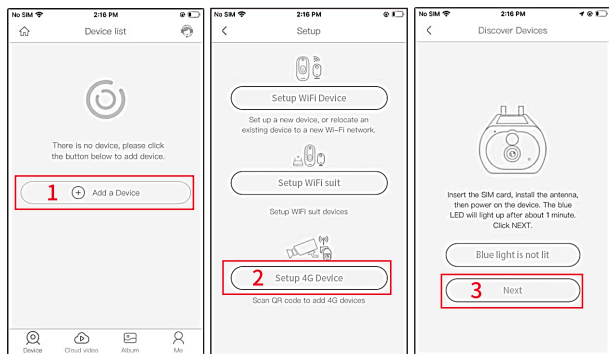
No SIM 2:16 PM

Device list

There is no device, please click the button below to add device.

1 Add a Device

Device Cloud video Album Me

No SIM 2:16 PM

Setup

Setup WiFi Device

Set up a new device, or relocate an existing device to a new Wi-Fi network.

Setup WiFi suit

Setup WIFI suit devices

2 Setup 4G Device

Scan QR code to add 4G devices

No SIM 2:16 PM

Discover Devices

Insert the SIM card, install the antenna, then power on the device. The blue LED will light up after about 1 minute. Click NEXT.

Blue light is not lit

3 Next